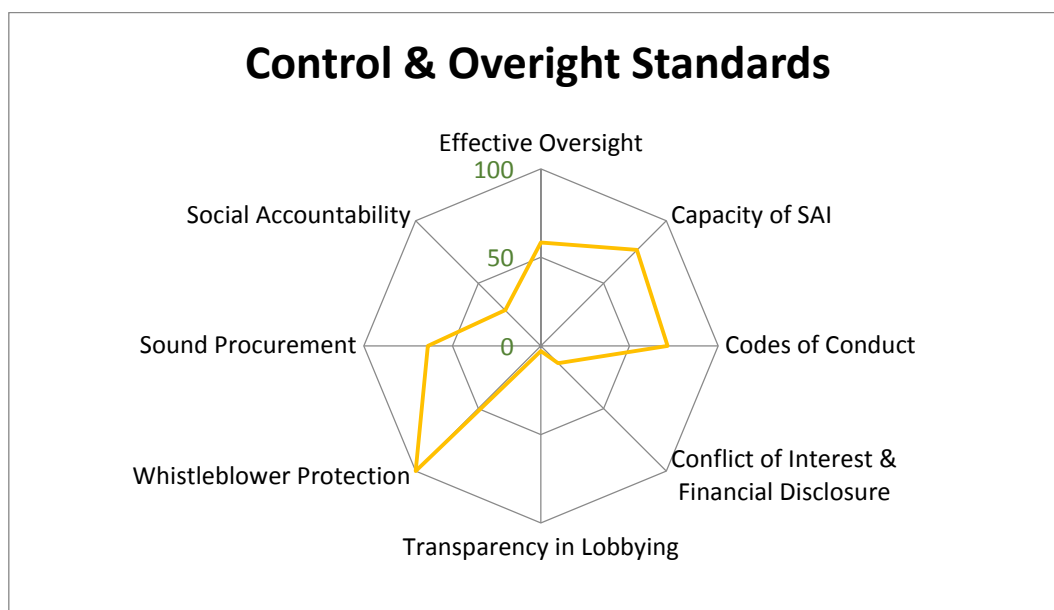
Control & Overight Standards

Effective Oversight

100

50

0

Capacity of SAI

Codes of Conduct

Conflict of Interest & Financial Disclosure

Transparency in Lobbying

Whistleblower Protection

Sound Procurement

Social Accountability